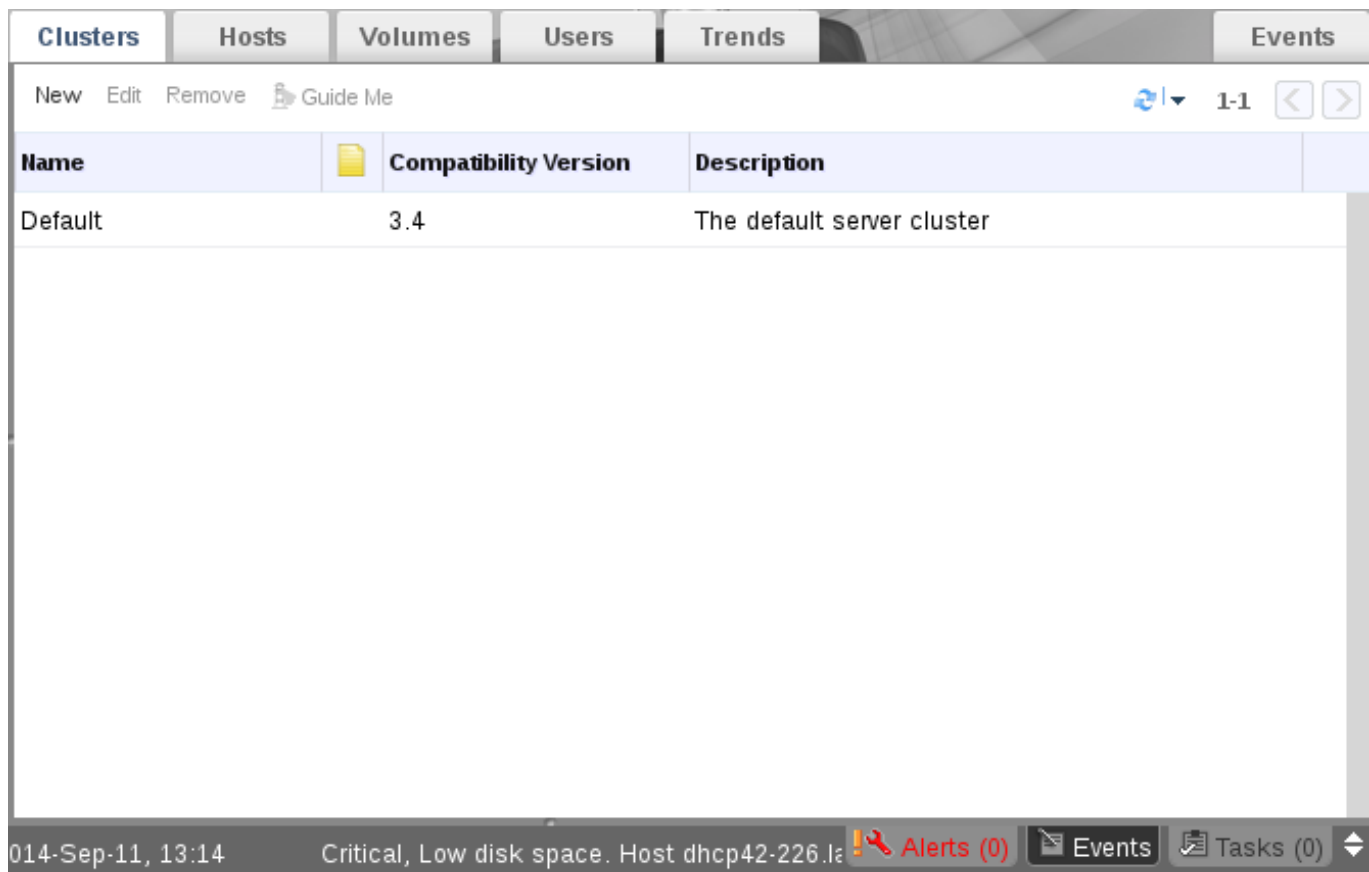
Clusters | Hosts | Volumes | Users | Trends | Events

New Edit Remove Guide Me 1-1

| Name | | Compatibility Version | Description |
|---|---|---|---|
| Default | | 3.4 | The default server cluster |

014-Sep-11, 13:14 Critical, Low disk space. Host dhcp42-226.la Alerts (0) Events Tasks (0)